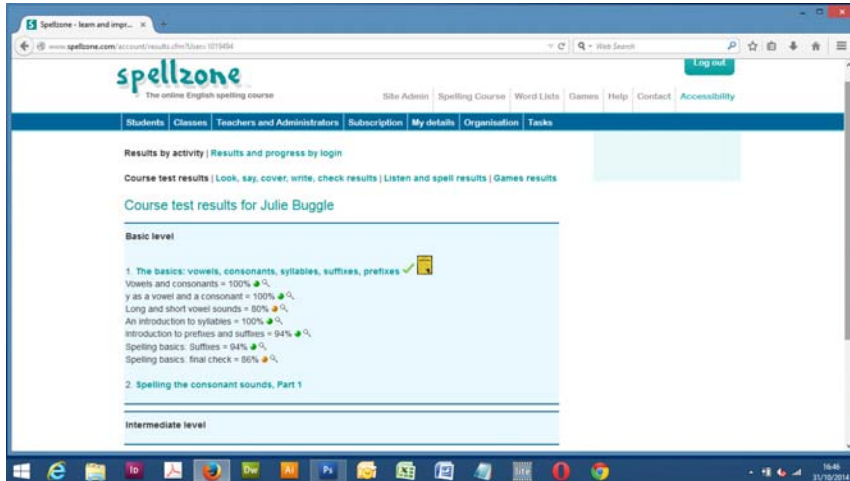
Spellzone - learn and impr... ×

www.spellzone.com/account/results.cfm?User=1019494

Web Search

Log out

spellzone

The online English spelling course

Site Admin | Spelling Course | Word Lists | Games | Help | Contact | Accessibility

Students | Classes | Teachers and Administrators | Subscription | My details | Organisation | Tasks

Results by activity | Results and progress by login

Course test results | Look, say, cover, write, check results | Listen and spell results | Games results

Course test results for Julie Buggle

Basic level

1. The basics: vowels, consonants, syllables, suffixes, prefixes
Vowels and consonants = 100%
y as a vowel and a consonant = 100%
Long and short vowel sounds = 80%
An introduction to syllables = 100%
Introduction to prefixes and suffixes = 94%
Spelling basics: Suffixes = 94%
Spelling basics: final check = 86%

2. Spelling the consonant sounds, Part 1

Intermediate level

16:46
31/10/2014